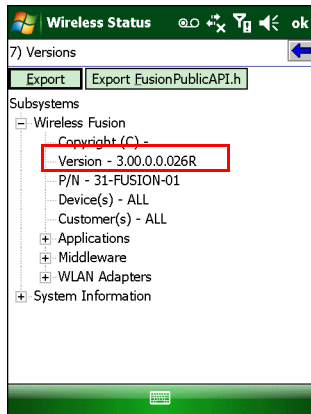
Wireless Status ok

7) Versions

Export Export FusionPublicAPI.h

Subsystems
Wireless Fusion
Copyright (C) -
Version - 3.00.0.0.026R
P/N - 31-FUSION-01
Device(s) - ALL
Customer(s) - ALL
Applications
Middleware
WLAN Adapters
System Information